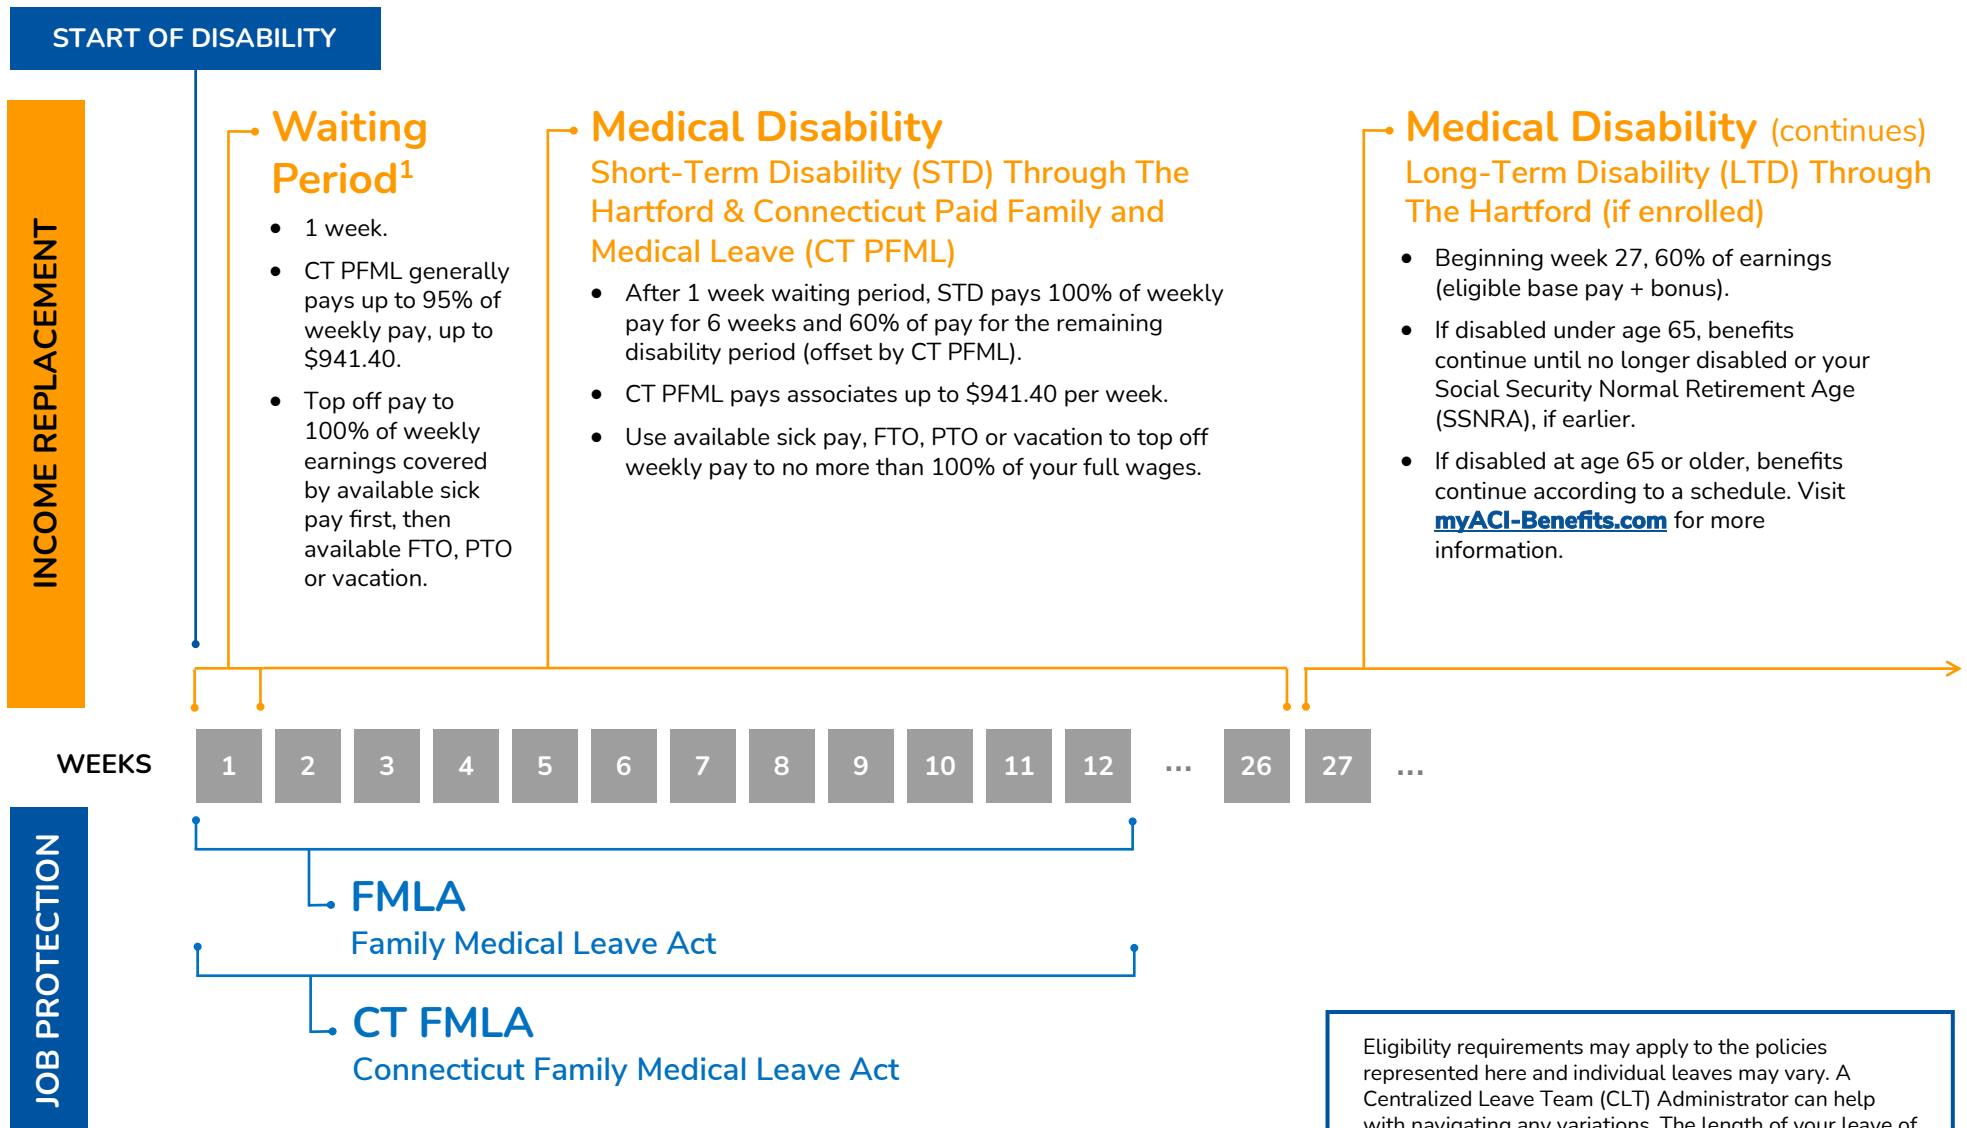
START OF DISABILITY

INCOME REPLACEMENT

Waiting Period$^1$

- 1 week.
- CT PFML generally pays up to 95% of weekly pay, up to $941.40.
- Top off pay to 100% of weekly earnings covered by available sick pay first, then available FTO, PTO or vacation.

Medical Disability

Short-Term Disability (STD) Through The Hartford & Connecticut Paid Family and Medical Leave (CT PFML)

- After 1 week waiting period, STD pays 100% of weekly pay for 6 weeks and 60% of pay for the remaining disability period (offset by CT PFML).
- CT PFML pays associates up to $941.40 per week.
- Use available sick pay, FTO, PTO or vacation to top off weekly pay to no more than 100% of your full wages.

Medical Disability (continues)

Long-Term Disability (LTD) Through The Hartford (if enrolled)

- Beginning week 27, 60% of earnings (eligible base pay + bonus).
- If disabled under age 65, benefits continue until no longer disabled or your Social Security Normal Retirement Age (SSNRA), if earlier.
- If disabled at age 65 or older, benefits continue according to a schedule. Visit myACI-Benefits.com for more information.

WEEKS 1 2 3 4 5 6 7 8 9 10 11 12 ... 26 27 ...

JOB PROTECTION

FMLA
Family Medical Leave Act

CT FMLA
Connecticut Family Medical Leave Act

Eligibility requirements may apply to the policies represented here and individual leaves may vary. A Centralized Leave Team (CLT) Administrator can help with navigating any variations. The length of your leave of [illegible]